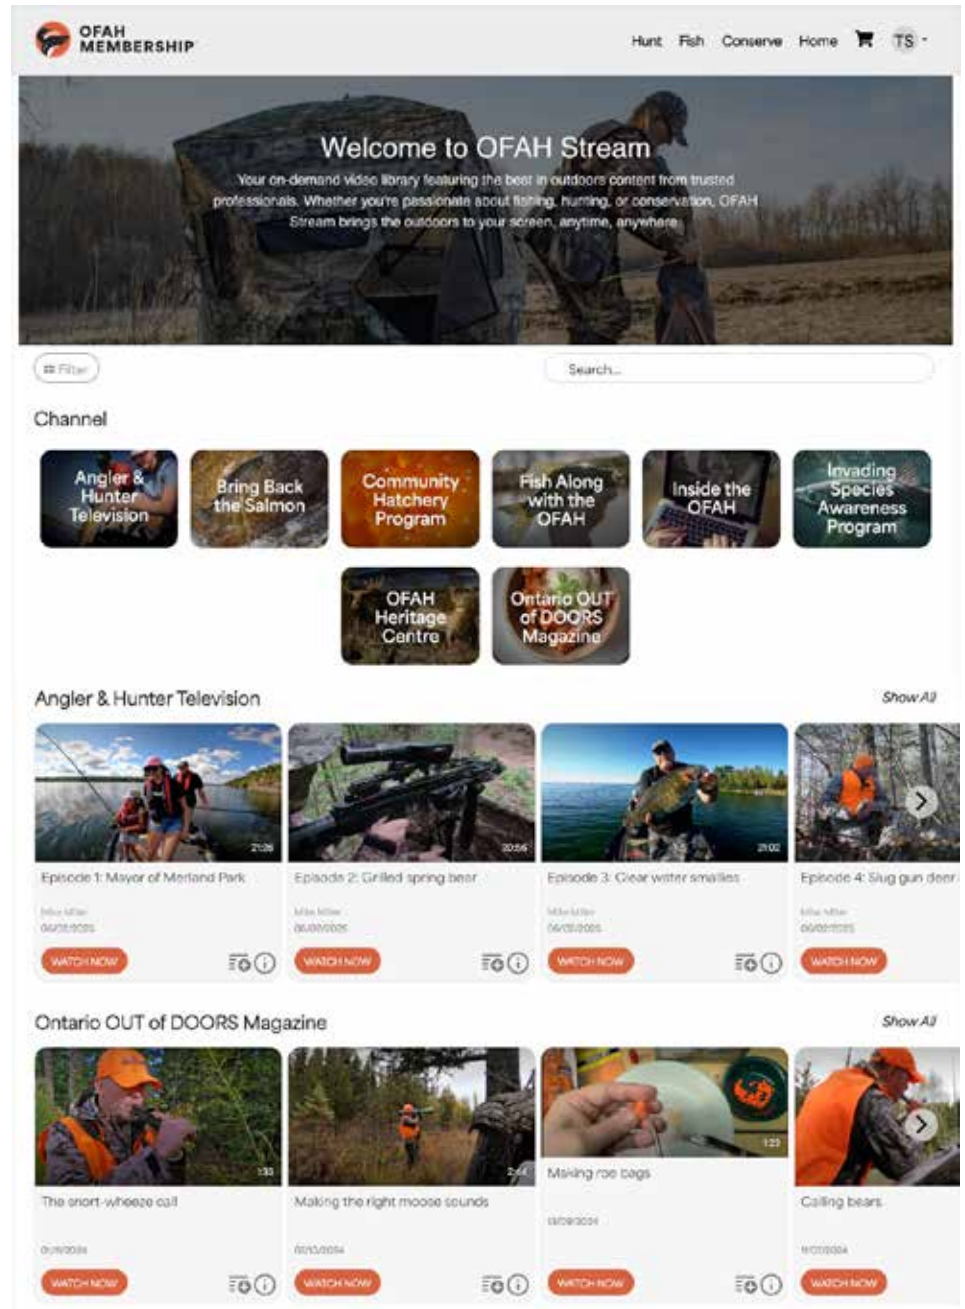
OFAH MEMBERSHIP

Hunt Fish Conserve Home TS

Welcome to OFAH Stream

Your on-demand video library featuring the best in outdoors content from trusted professionals. Whether you're passionate about fishing, hunting, or conservation, OFAH Stream brings the outdoors to your screen, anytime, anywhere.

Filter

Search...

Channel

Angler & Hunter Television

Bring Back the Salmon

Community Hatchery Program

Fish Along with the OFAH

Inside the OFAH

Invading Species Awareness Program

OFAH Heritage Centre

Ontario OUT of DOORS Magazine

Angler & Hunter Television

Show All

21:26
Episode 1: Mayor of Merland Park
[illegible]
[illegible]
WATCH NOW

20:56
Episode 2: Grilled spring bear
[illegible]
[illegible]
WATCH NOW

21:02
Episode 3: Clear water smallies
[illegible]
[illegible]
WATCH NOW

Episode 4: Slug gun deer
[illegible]
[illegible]
WATCH NOW

Ontario OUT of DOORS Magazine

Show All

1:33
The snort-wheeze call
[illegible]
WATCH NOW

2:44
Making the right moose sounds
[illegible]
WATCH NOW

1:23
Making roe bags
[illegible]
WATCH NOW

Calling bears
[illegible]
WATCH NOW